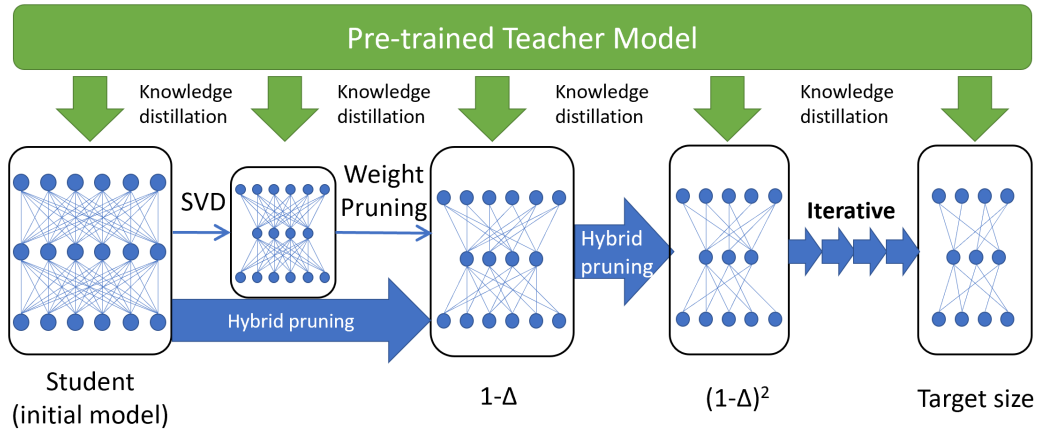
Pre-trained Teacher Model

Knowledge distillation

Knowledge distillation

Knowledge distillation

Knowledge distillation

SVD

Weight Pruning

Hybrid pruning

Iterative

Hybrid pruning

Student (initial model)

1-Δ

$(1-\Delta)^2$

Target size